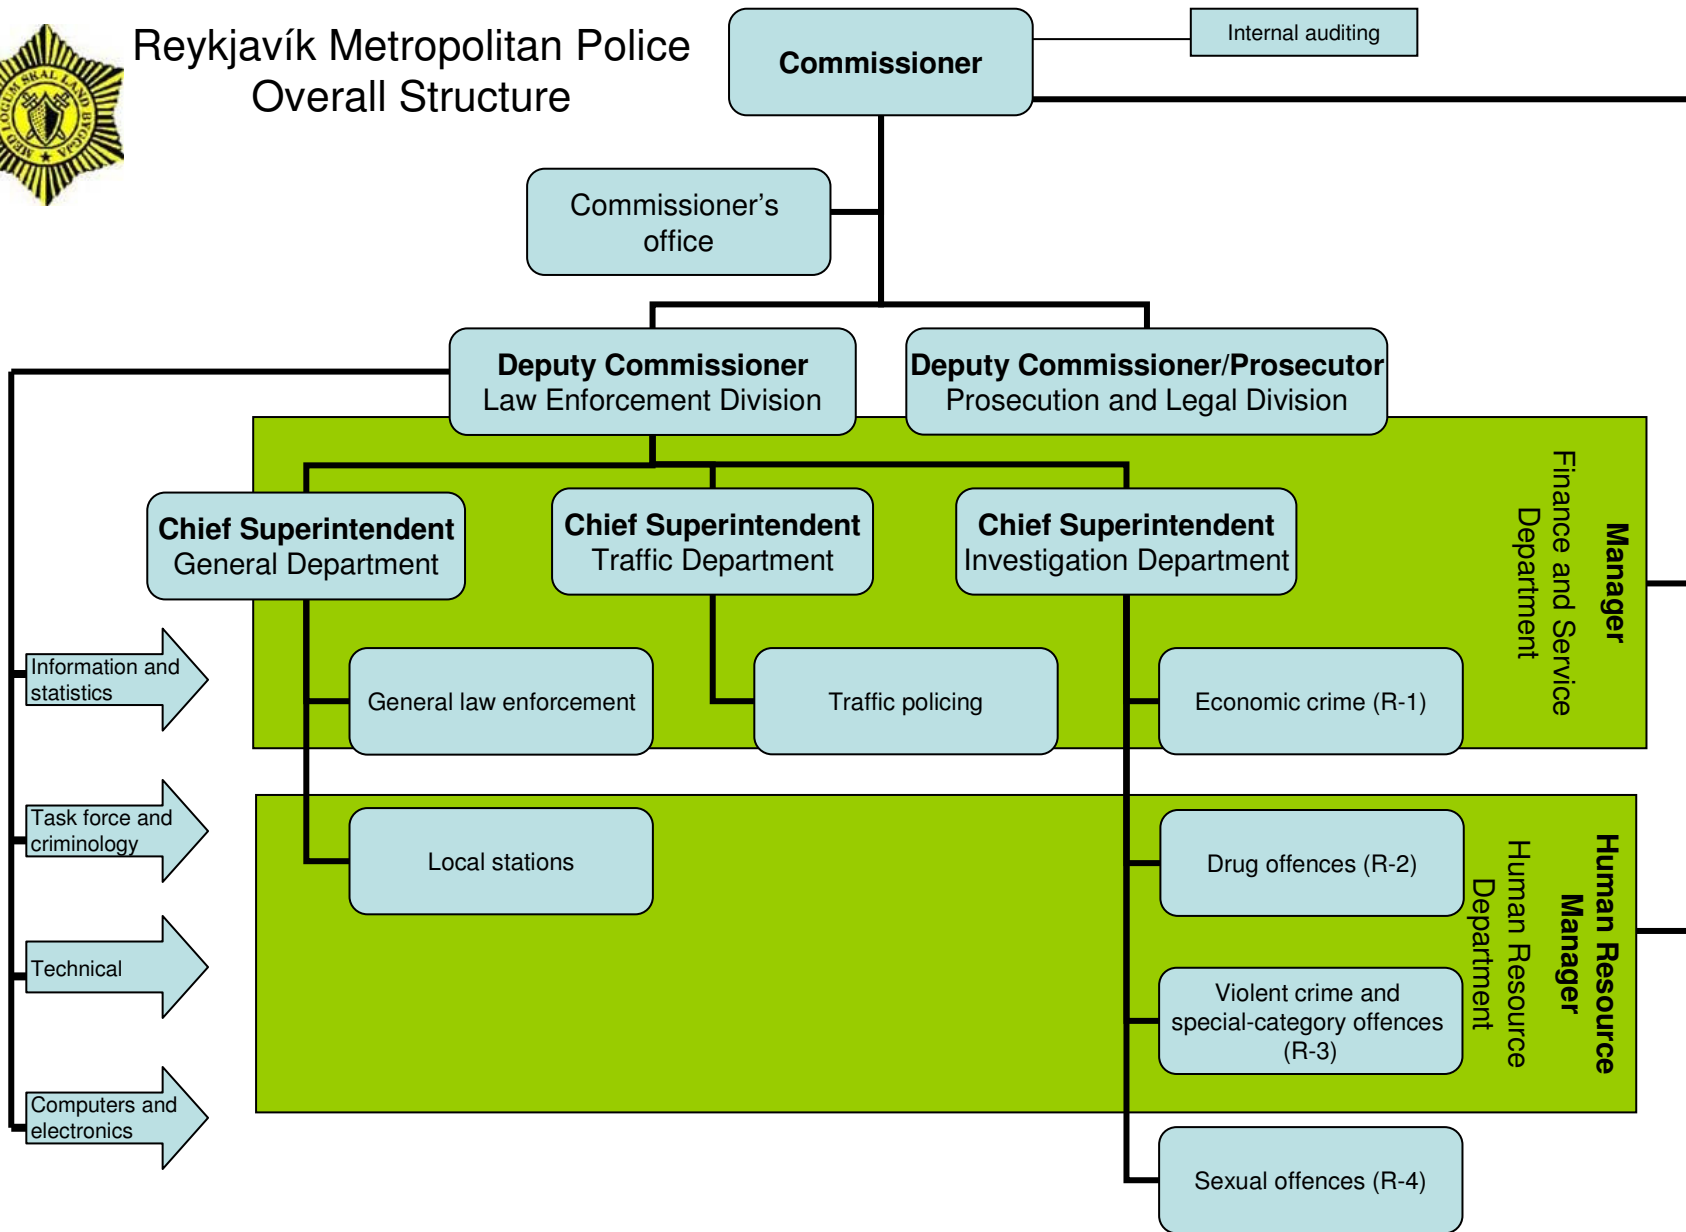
MEÐ LÖGUM SKAL LAND BYGGJA

Reykjavík Metropolitan Police Overall Structure

Commissioner

Internal auditing

Commissioner's office

Deputy Commissioner
Law Enforcement Division

Deputy Commissioner/Prosecutor
Prosecution and Legal Division

Manager
Finance and Service Department

Chief Superintendent
General Department

Chief Superintendent
Traffic Department

Chief Superintendent
Investigation Department

Information and statistics

General law enforcement

Traffic policing

Economic crime (R-1)

Task force and criminology

Local stations

Drug offences (R-2)

Human Resource Manager
Human Resource Department

Technical

Violent crime and special-category offences (R-3)

Computers and electronics

Sexual offences (R-4)